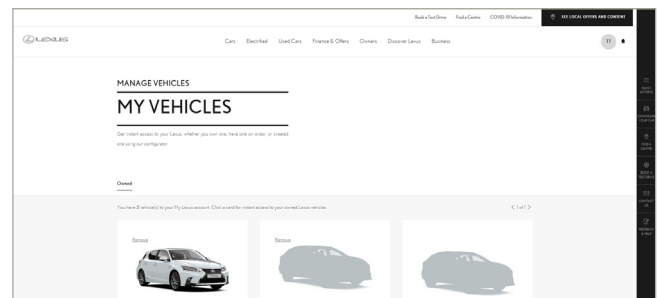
Book a Test Drive Find a Centre COVID-19 Information SEE LOCAL OFFERS AND CONTENT

LEXUS

Cars Electrified Used Cars Finance & Offers Owners Discover Lexus Business

TT

MANAGE VEHICLES

MY VEHICLES

Get instant access to your Lexus, whether you own one, have one on order, or created one using our configurator.

Owned

You have 3 vehicle(s) in your My Lexus account. Click a card for instant access to your owned Lexus vehicles.

1 of 1

Remove

Remove

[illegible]

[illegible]

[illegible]

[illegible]

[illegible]

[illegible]